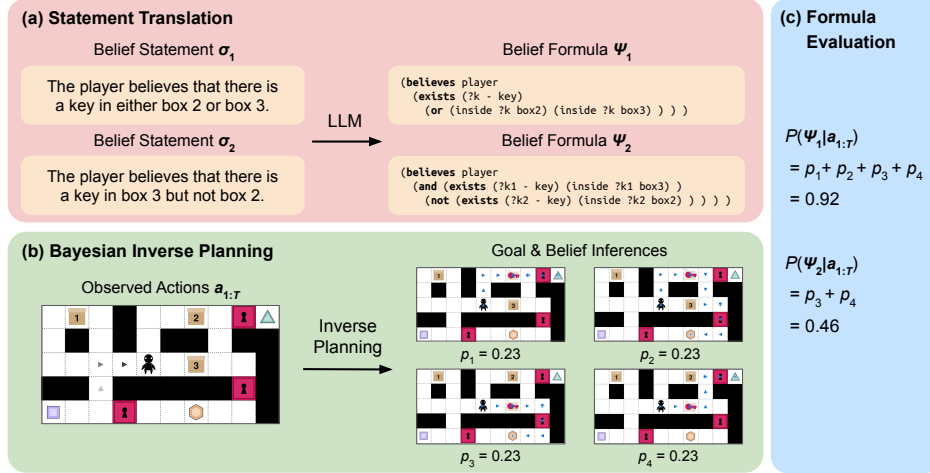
(a) Statement Translation

Belief Statement $\sigma_1$

The player believes that there is a key in either box 2 or box 3.

Belief Statement $\sigma_2$

The player believes that there is a key in box 3 but not box 2.

LLM

Belief Formula $\Psi_1$

(believes player
  (exists (?k - key)
    (or (inside ?k box2) (inside ?k box3) ) ) )

Belief Formula $\Psi_2$

(believes player
  (and (exists (?k1 - key) (inside ?k1 box3) )
    (not (exists (?k2 - key) (inside ?k2 box2) ) ) ) )

(c) Formula Evaluation

$P(\Psi_1|a_{1:T})$
$= p_1 + p_2 + p_3 + p_4$
$= 0.92$

$P(\Psi_2|a_{1:T})$
$= p_3 + p_4$
$= 0.46$

(b) Bayesian Inverse Planning

Observed Actions $a_{1:T}$

1 2 3

Inverse Planning

Goal & Belief Inferences

1 3

$p_1 = 0.23$

1

$p_2 = 0.23$

1 2

$p_3 = 0.23$

1 2

$p_4 = 0.23$